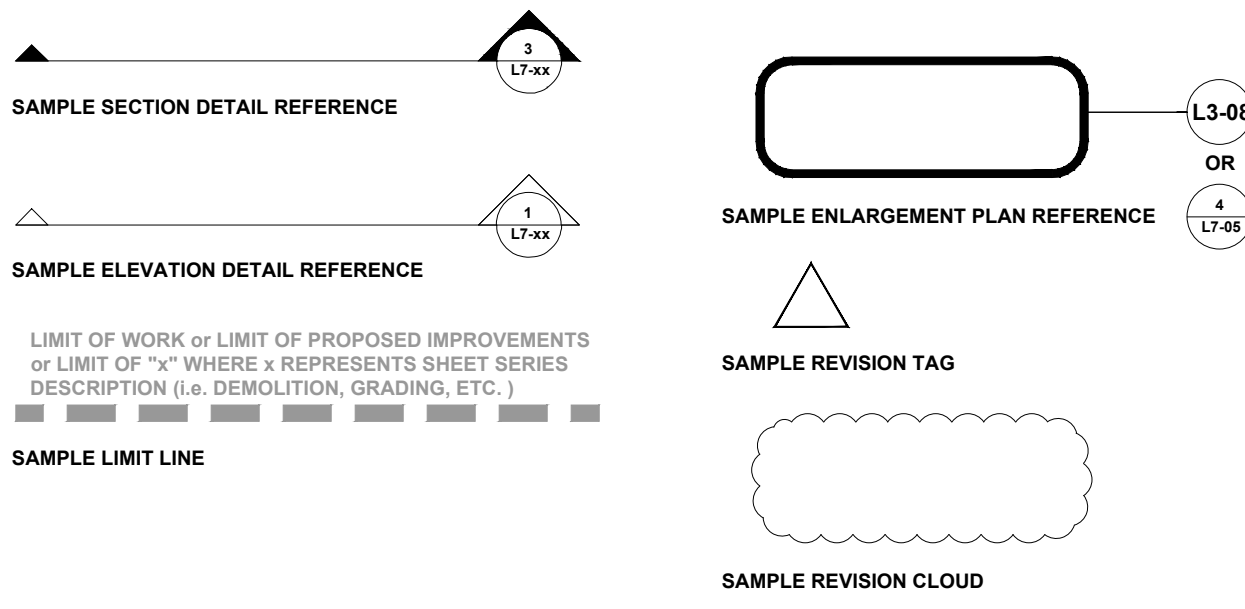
3
L7-xx

SAMPLE SECTION DETAIL REFERENCE

1
L7-xx

SAMPLE ELEVATION DETAIL REFERENCE

LIMIT OF WORK or LIMIT OF PROPOSED IMPROVEMENTS or LIMIT OF "x" WHERE x REPRESENTS SHEET SERIES DESCRIPTION (i.e. DEMOLITION, GRADING, ETC. )

SAMPLE LIMIT LINE

L3-08

OR

4
L7-05

SAMPLE ENLARGEMENT PLAN REFERENCE

SAMPLE REVISION TAG

SAMPLE REVISION CLOUD